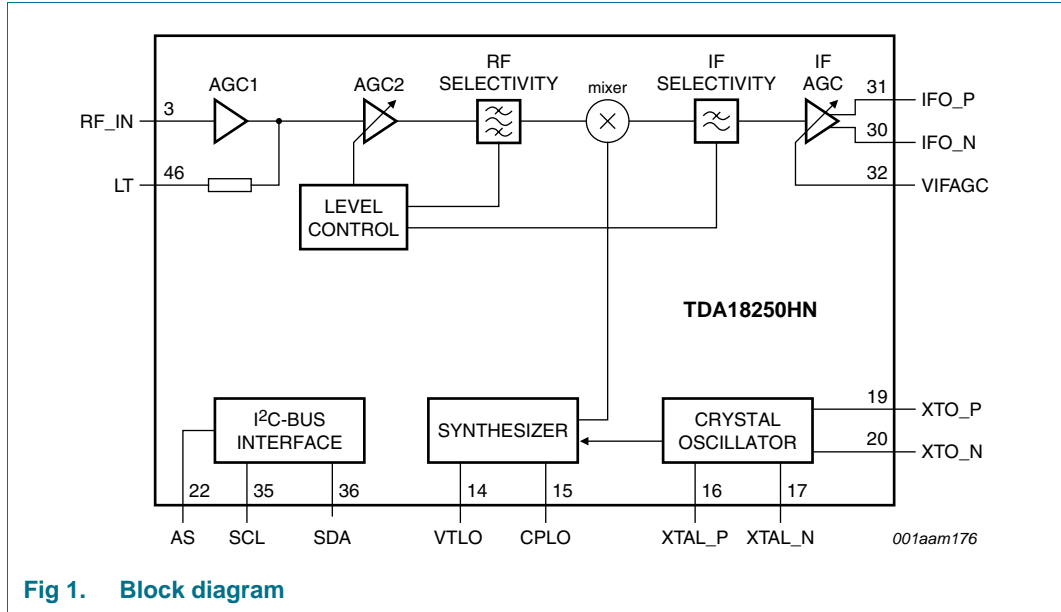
RF_IN 3
AGC1
AGC2
RF SELECTIVITY
mixer
IF SELECTIVITY
IF AGC
31 IFO_P
30 IFO_N
32 VIFAGC
LT 46
LEVEL CONTROL
TDA18250HN
I$^2$C-BUS INTERFACE
SYNTHESIZER
CRYSTAL OSCILLATOR
19 XTO_P
20 XTO_N
22 AS
35 SCL
36 SDA
14 VTLO
15 CPLO
16 XTAL_P
17 XTAL_N
001aam176

Fig 1. Block diagram